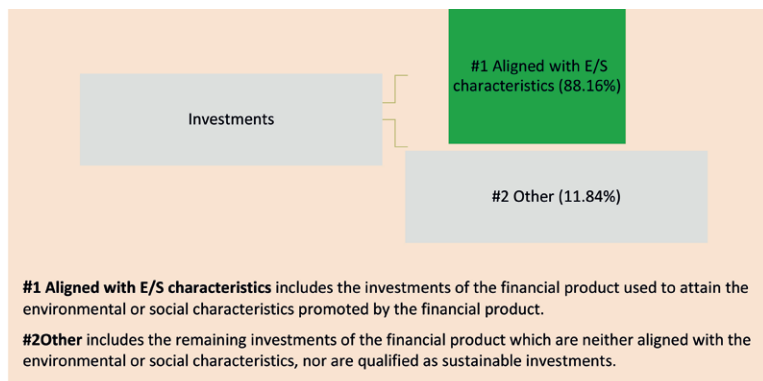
Investments

#1 Aligned with E/S characteristics (88.16%)

#2 Other (11.84%)

**#1 Aligned with E/S characteristics** includes the investments of the financial product used to attain the environmental or social characteristics promoted by the financial product.

**#2Other** includes the remaining investments of the financial product which are neither aligned with the environmental or social characteristics, nor are qualified as sustainable investments.